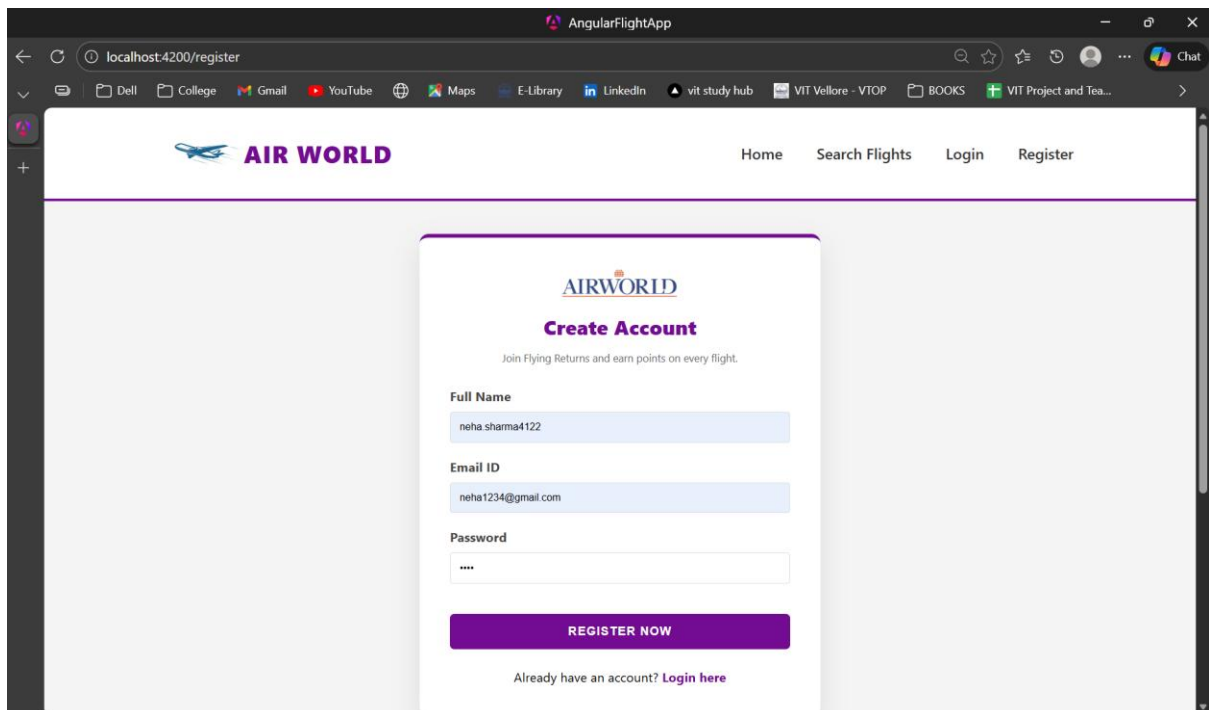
AngularFlightApp

localhost:4200/register

Chat

Dell College Gmail YouTube Maps E-Library LinkedIn vit study hub VIT Vellore - VTOP BOOKS VIT Project and Tea...

AIR WORLD

Home Search Flights Login Register

AIRWORLD

Create Account

Join Flying Returns and earn points on every flight.

Full Name

neha.sharma4122

Email ID

neha1234@gmail.com

Password

••••

REGISTER NOW

Already have an account? Login here